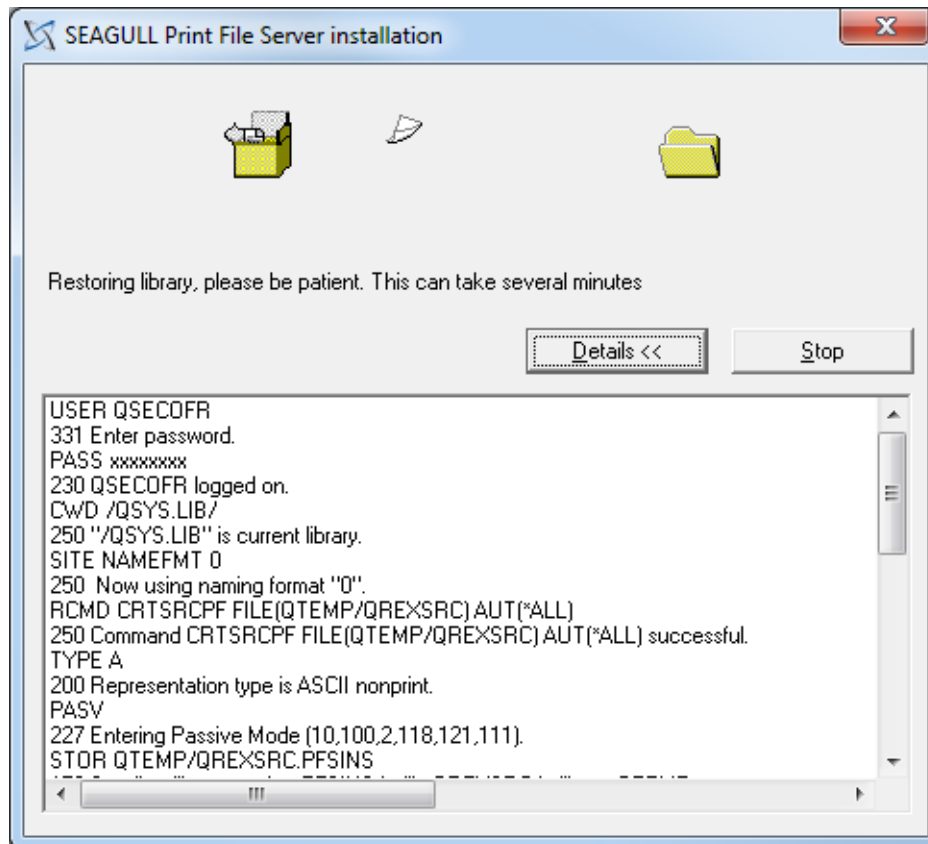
SEAGULL Print File Server installation

Restoring library, please be patient. This can take several minutes

Details <<

Stop

USER QSECOFR
331 Enter password.
PASS xxxxxxxx
230 QSECOFR logged on.
CWD /QSYS.LIB/
250 "/QSYS.LIB" is current library.
SITE NAMEFMT 0
250 Now using naming format "0".
RCMD CRTSRCPF FILE(QTEMP/QREXSRC) AUT(*ALL)
250 Command CRTSRCPF FILE(QTEMP/QREXSRC) AUT(*ALL) successful.
TYPE A
200 Representation type is ASCII nonprint.
PASV
227 Entering Passive Mode (10,100,2,118,121,111).
STOR QTEMP/QREXSRC.PFSINS
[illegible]